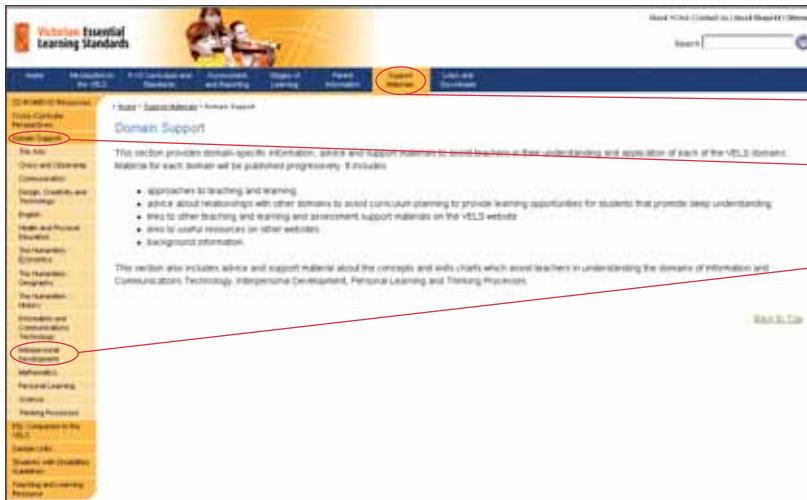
Victorian Essential Learning Standards

Home | Contact Us | About Blueprint | Sitemap

Search

Home | Introduction to the VELS | P-10 Curriculum and Standards | Assessment and Reporting | Stages of Learning | Parent Information | Support Materials | Links and Downloads

CD-ROM/VELS Resources
Cross-Curricular Perspectives
Domain Support
The Arts
Civics and Citizenship
Communication
Design, Creativity and Technology
English
Health and Physical Education
The Humanities - Economics
The Humanities - Geography
The Humanities - History
Information and Communications Technology
Interpersonal Development
Mathematics
Personal Learning
Science
Thinking Processes
ESL Companion to the VELS
Sample Units
Students with Disabilities Guidelines
Teaching and Learning Resource

> Home > Support Materials > Domain Support

Domain Support

This section provides domain-specific information, advice and support materials to assist teachers in their understanding and application of each of the VELS domains. Materials for each domain will be published progressively. It includes:

• approaches to teaching and learning
• advice about relationships with other domains to assist curriculum planning to provide learning opportunities for students that promote deep understanding
• links to other teaching and learning and assessment support materials on the VELS website
• links to useful resources on other websites
• background information.

This section also includes advice and support material about the concepts and skills charts which assist teachers in understanding the domains of Information and Communications Technology, Interpersonal Development, Personal Learning and Thinking Processes.

Back to Top